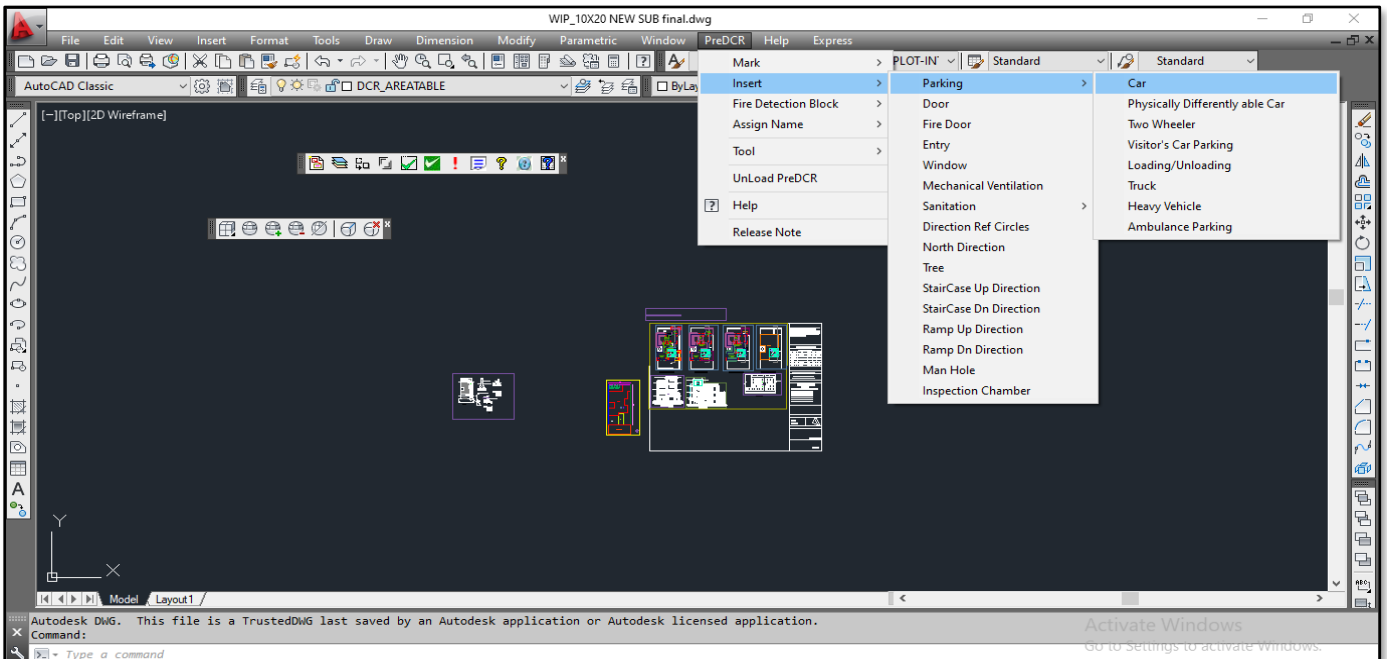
WIP_10X20 NEW SUB final.dwg

File Edit View Insert Format Tools Draw Dimension Modify Parametric Window PreDCR Help Express

AutoCAD Classic

DCR_AREATABLE

ByLay

PLOT-IN' Standard Standard

[−][Top][2D Wireframe]

Mark
Insert
Fire Detection Block
Assign Name
Tool
UnLoad PreDCR
Help
Release Note

Parking
Door
Fire Door
Entry
Window
Mechanical Ventilation
Sanitation
Direction Ref Circles
North Direction
Tree
StairCase Up Direction
StairCase Dn Direction
Ramp Up Direction
Ramp Dn Direction
Man Hole
Inspection Chamber

Car
Physically Differently able Car
Two Wheeler
Visitor's Car Parking
Loading/Unloading
Truck
Heavy Vehicle
Ambulance Parking

Y
X

Model Layout1

Autodesk DWG. This file is a TrustedDWG last saved by an Autodesk application or Autodesk licensed application.
Command:

Type a command

Activate Windows
Go to Settings to activate Windows.